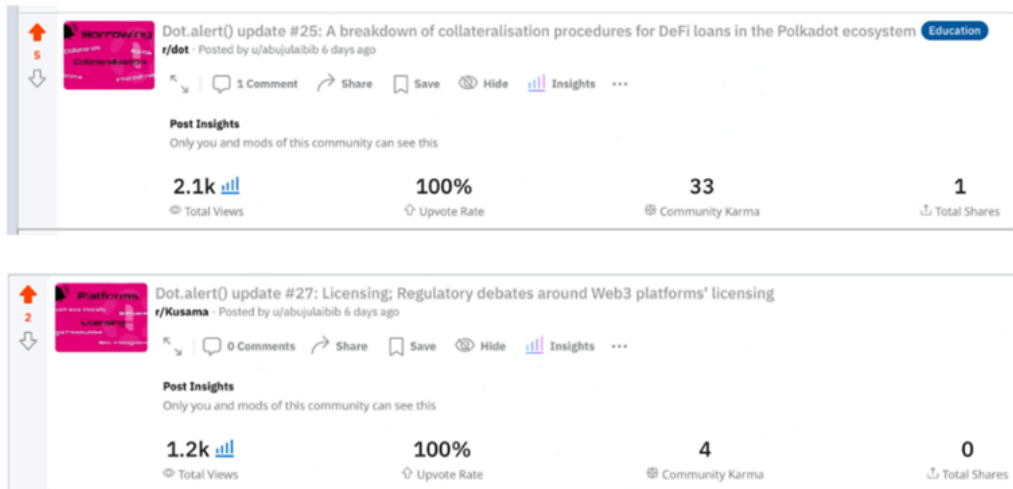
5

Borrowing
Collateral
Collateralisation

Dot.alert() update #25: A breakdown of collateralisation procedures for DeFi loans in the Polkadot ecosystem Education

r/dot · Posted by u/abujulaibib 6 days ago

1 Comment Share Save Hide Insights ···

Post Insights
Only you and mods of this community can see this

2.1k
Total Views

100%
Upvote Rate

33
Community Karma

1
Total Shares

2

Platforms
Licensing

Dot.alert() update #27: Licensing; Regulatory debates around Web3 platforms' licensing

r/Kusama · Posted by u/abujulaibib 6 days ago

0 Comments Share Save Hide Insights ···

Post Insights
Only you and mods of this community can see this

1.2k
Total Views

100%
Upvote Rate

4
Community Karma

0
Total Shares